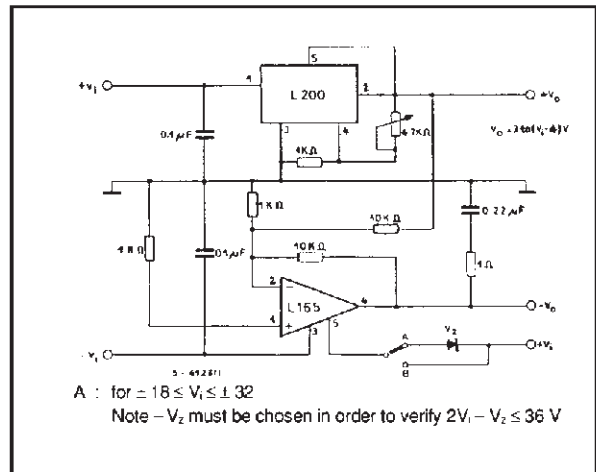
5

$+V_i$

1

L 200

2

$+V_o$

0.1 $\mu F$

3

4

4.7K $\Omega$

$V_o = \pm (\pm (V_i - 4))V$

1K $\Omega$

1K $\Omega$

10K $\Omega$

0.22 $\mu F$

4.8 $\Omega$

0.1 $\mu F$

10K $\Omega$

2

1 $\Omega$

L 165

4

$-V_o$

4

5

A

$V_z$

$-V_i$

3

$+V_z$

5 - 4928?1

B

A : for $\pm 18 \leq V_i \leq \pm 32$

Note $- V_z$ must be chosen in order to verify $2V_i - V_z \leq 36$ V